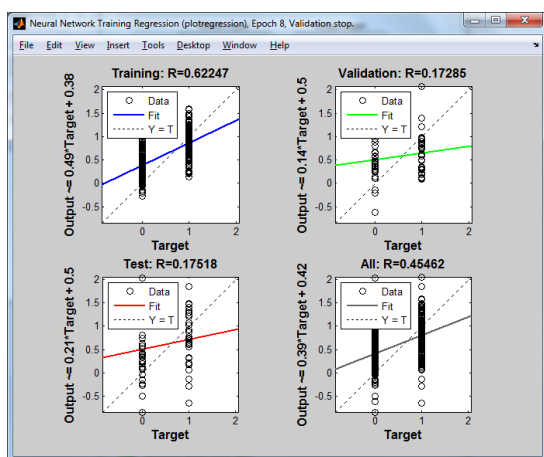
Neural Network Training Regression (plotregression), Epoch 8, Validation stop.

File Edit View Insert Tools Desktop Window Help

Training: R=0.62247

Output ~= 0.49*Target + 0.38

Data
Fit
Y = T

2
1.5
1
0.5
0
-0.5

0 1 2
Target

Validation: R=0.17285

Output ~= 0.14*Target + 0.5

Data
Fit
Y = T

2
1.5
1
0.5
0
-0.5

0 1 2
Target

Test: R=0.17518

Output ~= 0.21*Target + 0.5

Data
Fit
Y = T

2
1.5
1
0.5
0
-0.5

0 1 2
Target

All: R=0.45462

Output ~= 0.39*Target + 0.42

Data
Fit
Y = T

2
1.5
1
0.5
0
-0.5

0 1 2
Target